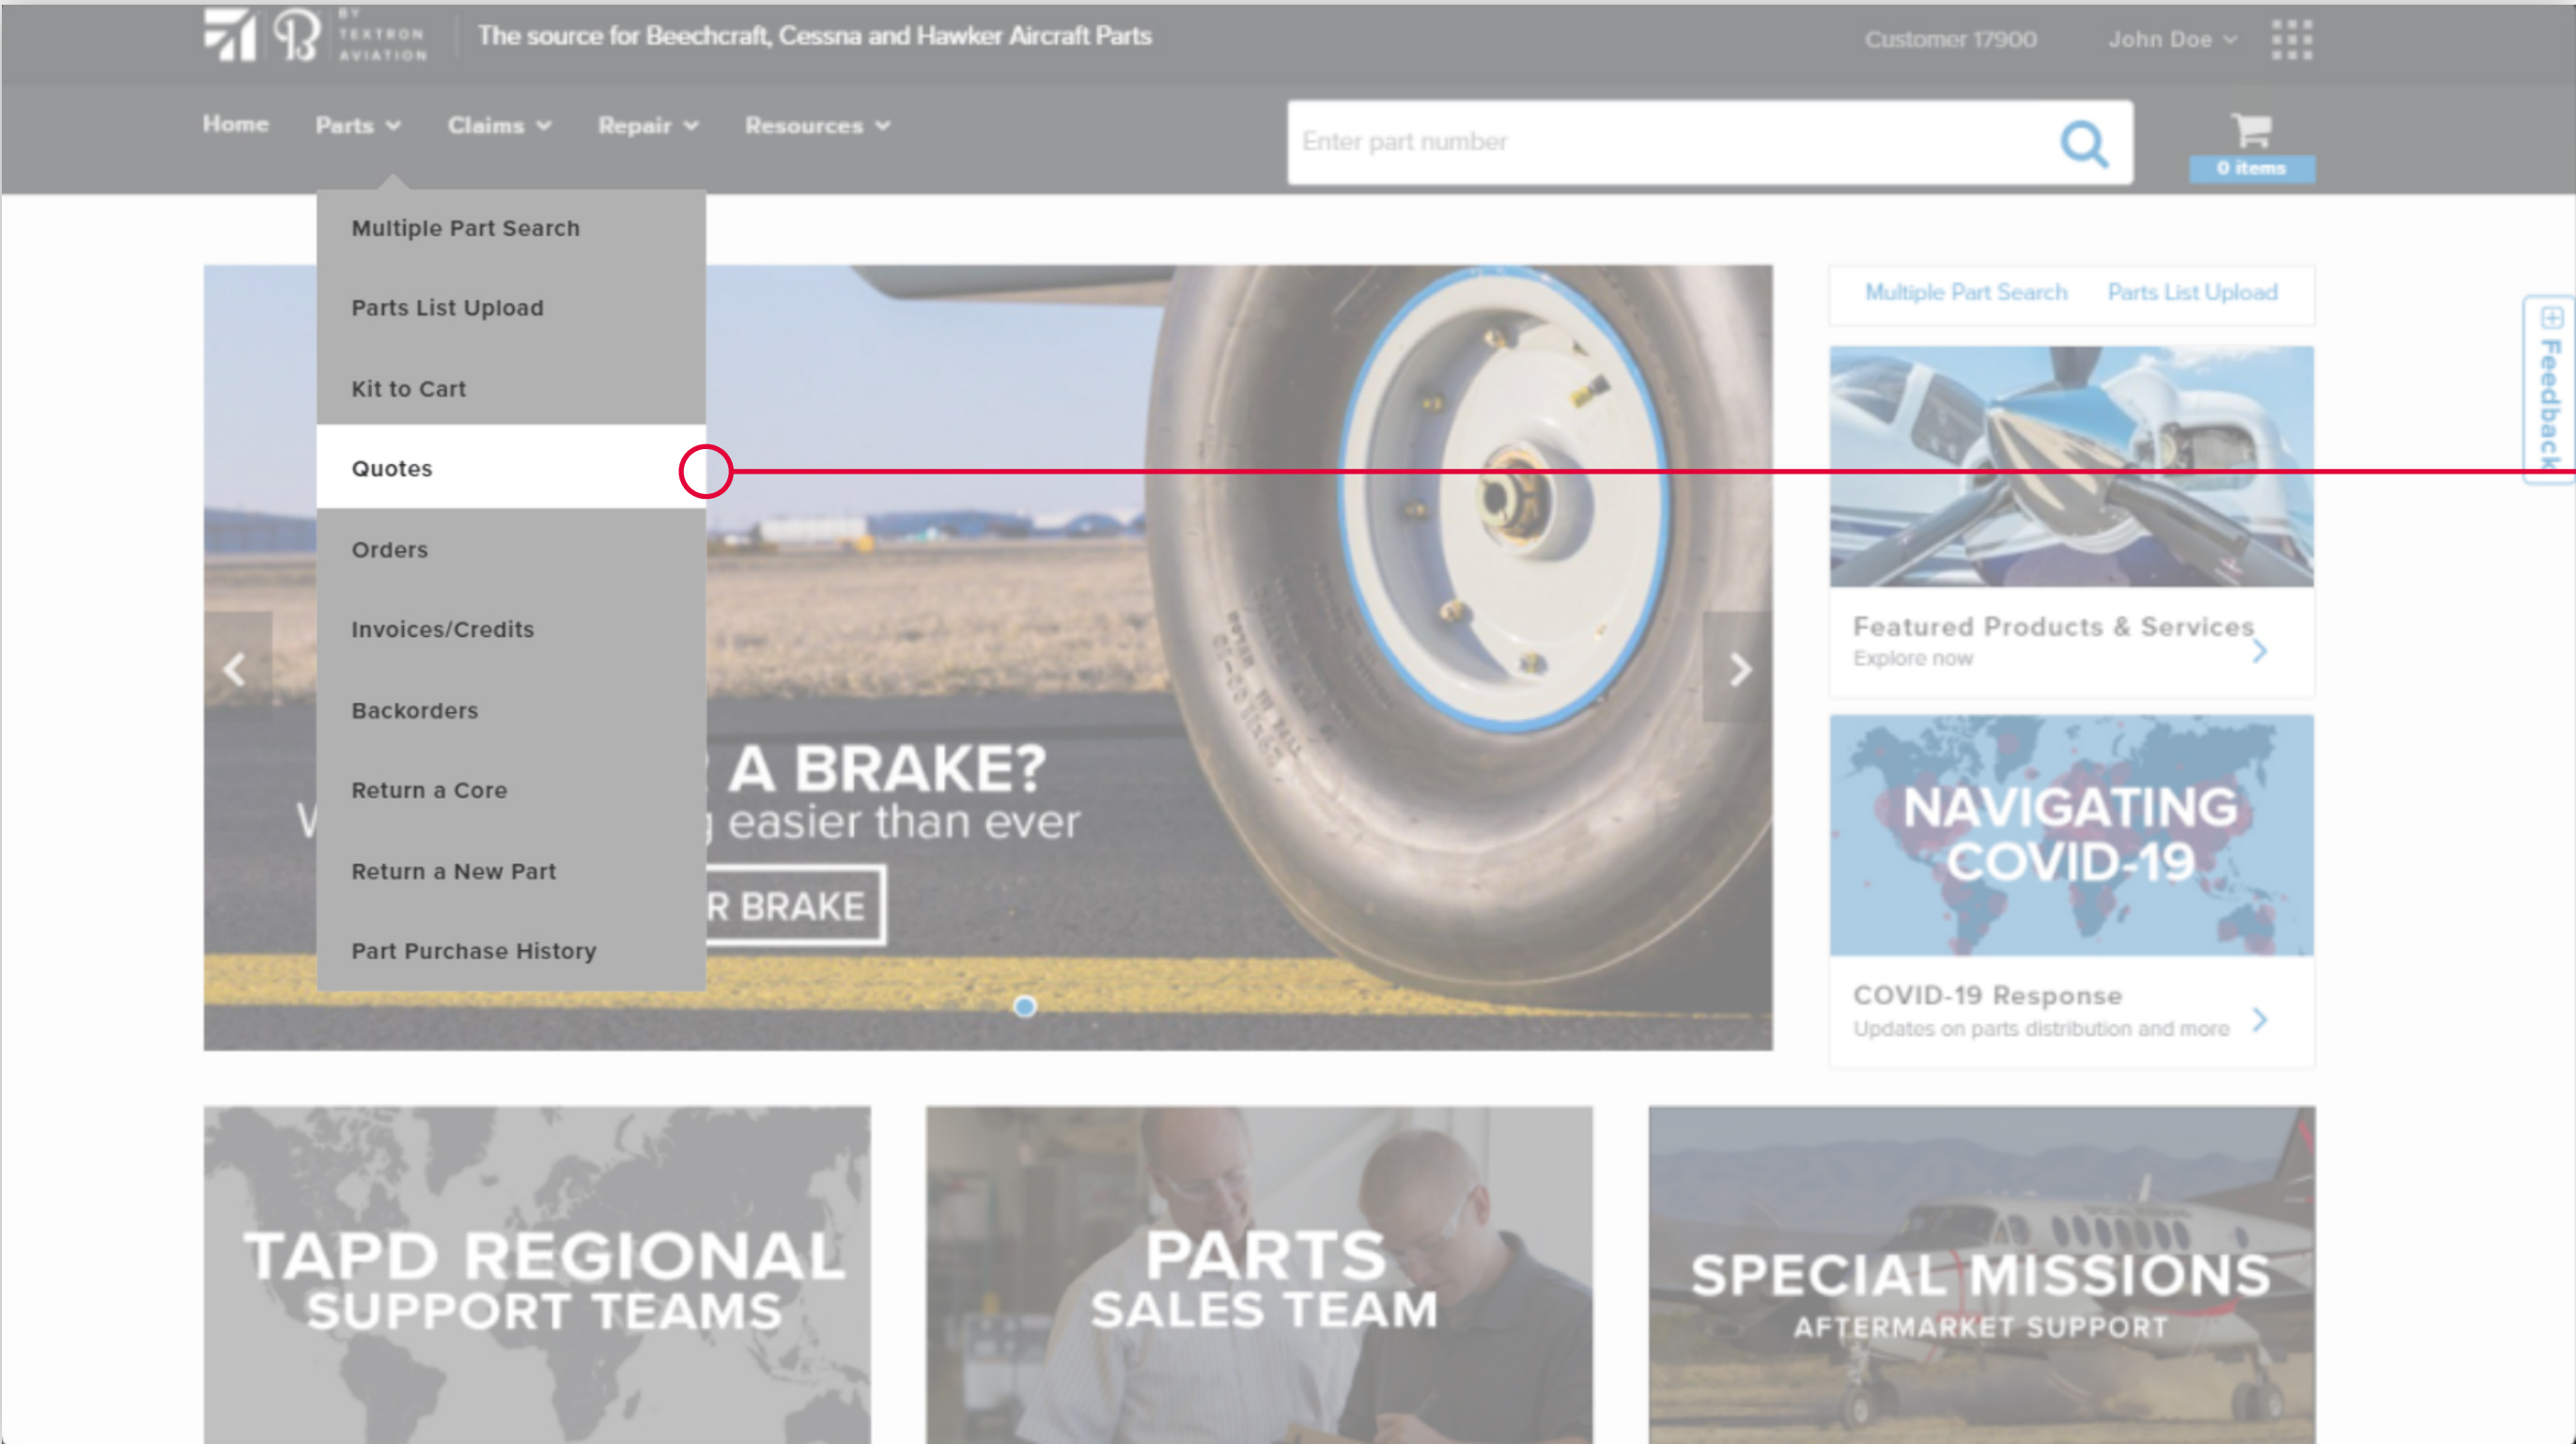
BY TEXTRON AVIATION | The source for Beechcraft, Cessna and Hawker Aircraft Parts

Customer 17900 John Doe

Home Parts Claims Repair Resources

Enter part number

0 items

Multiple Part Search
Parts List Upload
Kit to Cart
Quotes
Orders
Invoices/Credits
Backorders
Return a Core
Return a New Part
Part Purchase History

A BRAKE?
V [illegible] easier than ever
R BRAKE

Multiple Part Search Parts List Upload

Feedback

Featured Products & Services
Explore now

NAVIGATING COVID-19

COVID-19 Response
Updates on parts distribution and more

TAPD REGIONAL SUPPORT TEAMS

PARTS SALES TEAM

SPECIAL MISSIONS AFTERMARKET SUPPORT